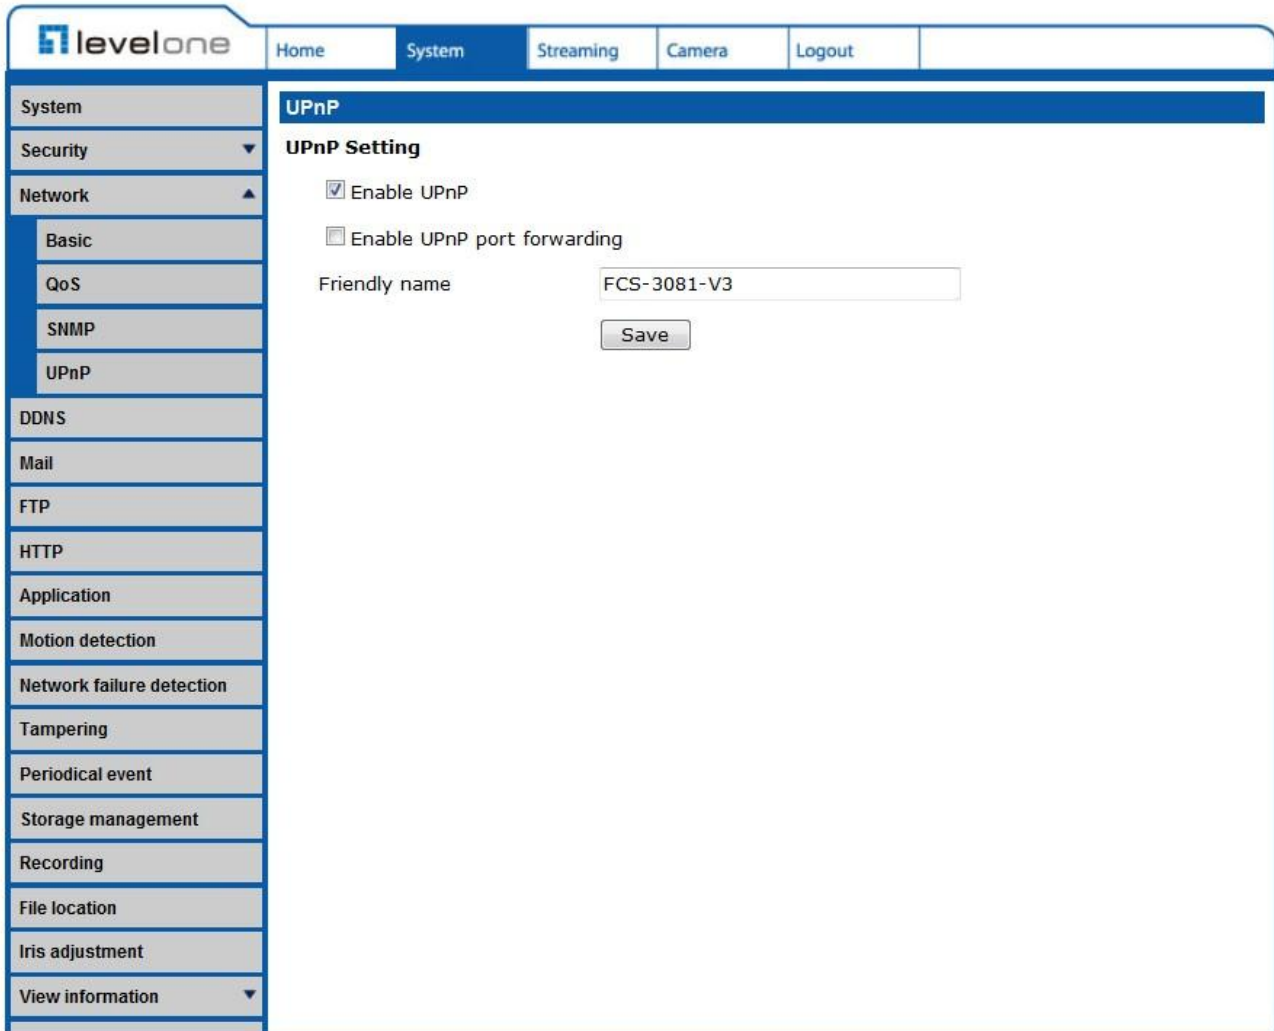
levelone

Home | System | Streaming | Camera | Logout

System
Security
Network
Basic
QoS
SNMP
UPnP
DDNS
Mail
FTP
HTTP
Application
Motion detection
Network failure detection
Tampering
Periodical event
Storage management
Recording
File location
Iris adjustment
View information

UPnP

UPnP Setting

Enable UPnP

Enable UPnP port forwarding

Friendly name FCS-3081-V3

Save